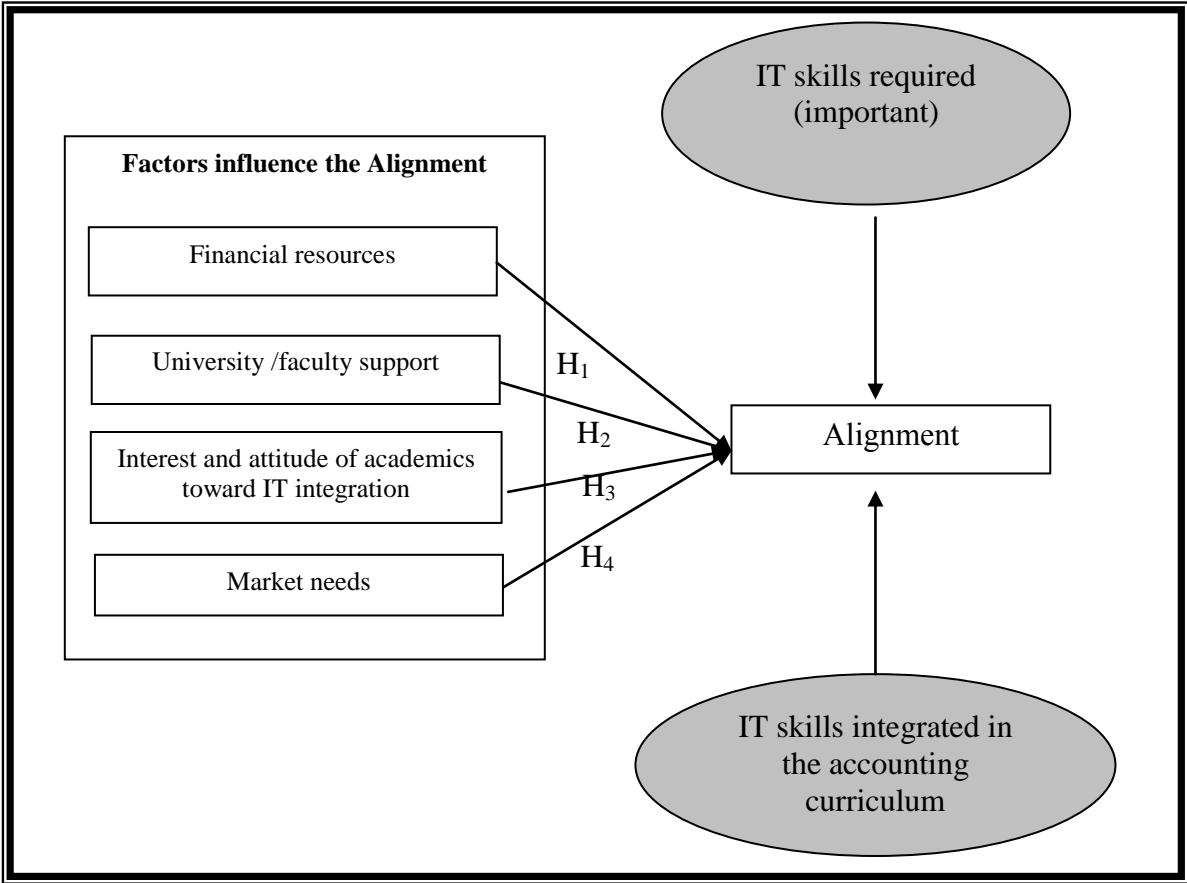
IT skills required (important)

Factors influence the Alignment

Financial resources

University /faculty support

Interest and attitude of academics toward IT integration

Market needs

$H_1$

$H_2$

$H_3$

$H_4$

Alignment

IT skills integrated in the accounting curriculum